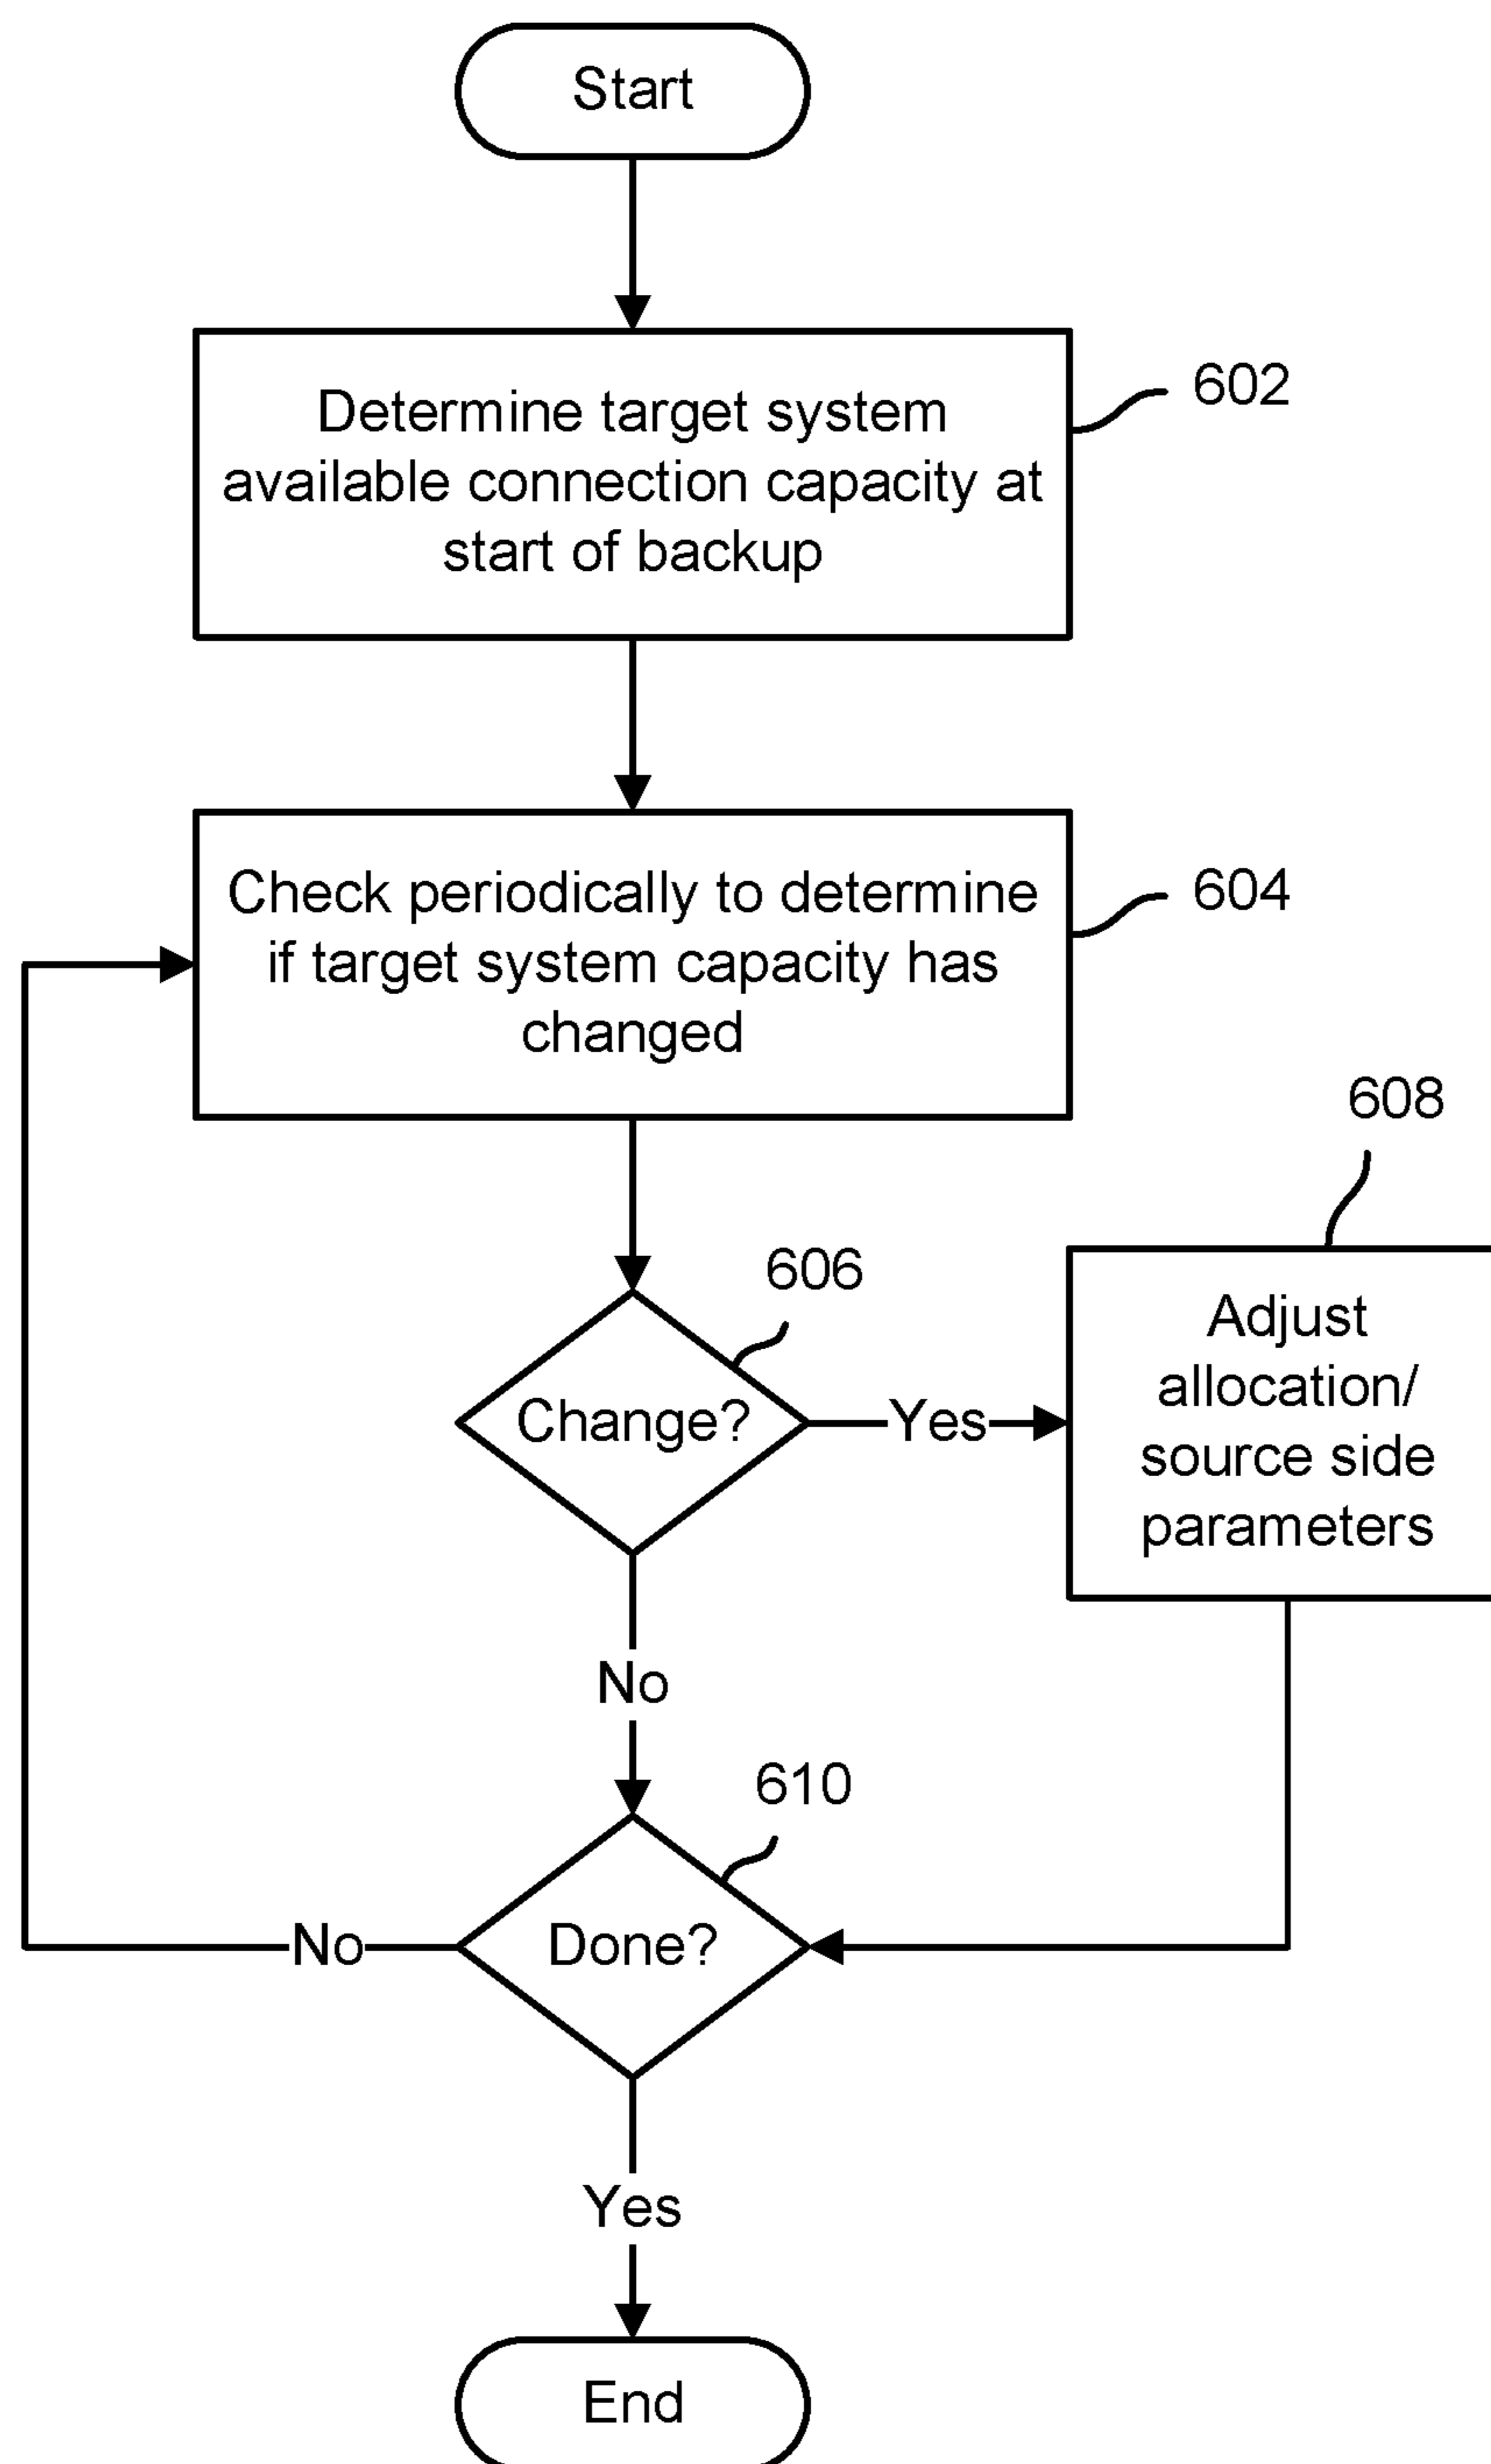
Start

Determine target system available connection capacity at start of backup

602

Check periodically to determine if target system capacity has changed

604

608

606

Change?

Yes

Adjust allocation/ source side parameters

No

610

No

Done?

Yes

End